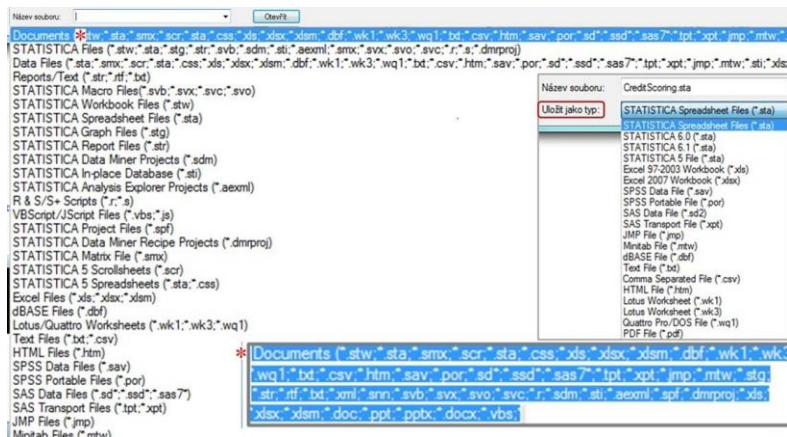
Název souboru: Otevřít

Documents *stw;*.sta;*.smx;*.scr;*.sta;*.css;*.xls;*.xlsx;*.xlsm;*.dbf;*.wk1;*.wk3;*.wq1;*.txt;*.csv;*.htm;*.sav;*.por;*.sd*;*.ssd*;*.sas7*;*.tpt;*.xpt;*.jmp;*.mtw;*.
STATISTICA Files (*.stw;*.sta;*.stg;*.str;*.svb;*.sdm;*.sti;*.aexml;*.smx;*.svx;*.svo;*.svc;*.r;*.s;*.dmrproj)
Data Files (*.sta;*.smx;*.scr;*.sta;*.css;*.xls;*.xlsx;*.xlsm;*.dbf;*.wk1;*.wk3;*.wq1;*.txt;*.csv;*.htm;*.sav;*.por;*.sd*;*.ssd*;*.sas7*;*.tpt;*.xpt;*.jmp;*.mtw;*.sti;*.xls
Reports/Text (*.str;*.rtf;*.txt)
STATISTICA Macro Files(*.svb;*.svx;*.svc;*.svo)
STATISTICA Workbook Files (*.stw)
STATISTICA Spreadsheet Files (*.sta)
STATISTICA Graph Files (*.stg)
STATISTICA Report Files (*.str)
STATISTICA Data Miner Projects (*.sdm)
STATISTICA In-place Database (*.sti)
STATISTICA Analysis Explorer Projects (*.aexml)
R & S/S+ Scripts (*.r;*.s)
VBScript/JScript Files (*.vbs;*.js)
STATISTICA Project Files (*.spf)
STATISTICA Data Miner Recipe Projects (*.dmrproj)
STATISTICA Matrix File (*.smx)
STATISTICA 5 Scrollsheets (*.scr)
STATISTICA 5 Spreadsheets (*.sta;*.css)
Excel Files (*.xls;*.xlsx;*.xlsm)
dBASE Files (*.dbf)
Lotus/Quattro Worksheets (*.wk1;*.wk3;*.wq1)
Text Files (*.txt;*.csv)
HTML Files (*.htm)
SPSS Data Files (*.sav)
SPSS Portable Files (*.por)
SAS Data Files (*.sd*;*.ssd*;*.sas7*)
SAS Transport Files (*.tpt;*xpt)
JMP Files (*.jmp)
Minitab Files (*.mtw)

Název souboru: CreditScoring.sta
Uložit jako typ: STATISTICA Spreadsheet Files (*.sta)
STATISTICA Spreadsheet Files (*.sta)
STATISTICA 6.0 (*.sta)
STATISTICA 6.1 (*.sta)
STATISTICA 5 File (*.sta)
Excel 97-2003 Workbook (*.xls)
Excel 2007 Workbook (*.xlsx)
SPSS Data File (*.sav)
SPSS Portable File (*.por)
SAS Data File (*.sd2)
SAS Transport File (*.xpt)
JMP File (*.jmp)
Minitab File (*.mtw)
dBASE File (*.dbf)
Text File (*.txt)
Comma Separated File (*.csv)
HTML File (*.htm)
Lotus Worksheet (*.wk1)
Lotus Worksheet (*.wk3)
Quattro Pro/DOS File (*.wq1)
PDF File (*.pdf)

Documents (*.stw;*.sta;*.smx;*.scr;*.sta;*.css;*.xls;*.xlsx;*.xlsm;*.dbf;*.wk1;*.wk3;*.wq1;*.txt;*.csv;*.htm;*.sav;*.por;*.sd*;*.ssd*;*.sas7*;*.tpt;*.xpt;*.jmp;*.mtw;*.stg;*.str;*.rtf;*.txt;*.xml;*.snn;*.svb;*.svx;*.svo;*.svc;*.r;*.sdm;*.sti;*.aexml;*.spf;*.dmrproj;*.xls;*.xlsx;*.xlsm;*.doc;*.ppt;*.pptx;*.docx;*.vbs;